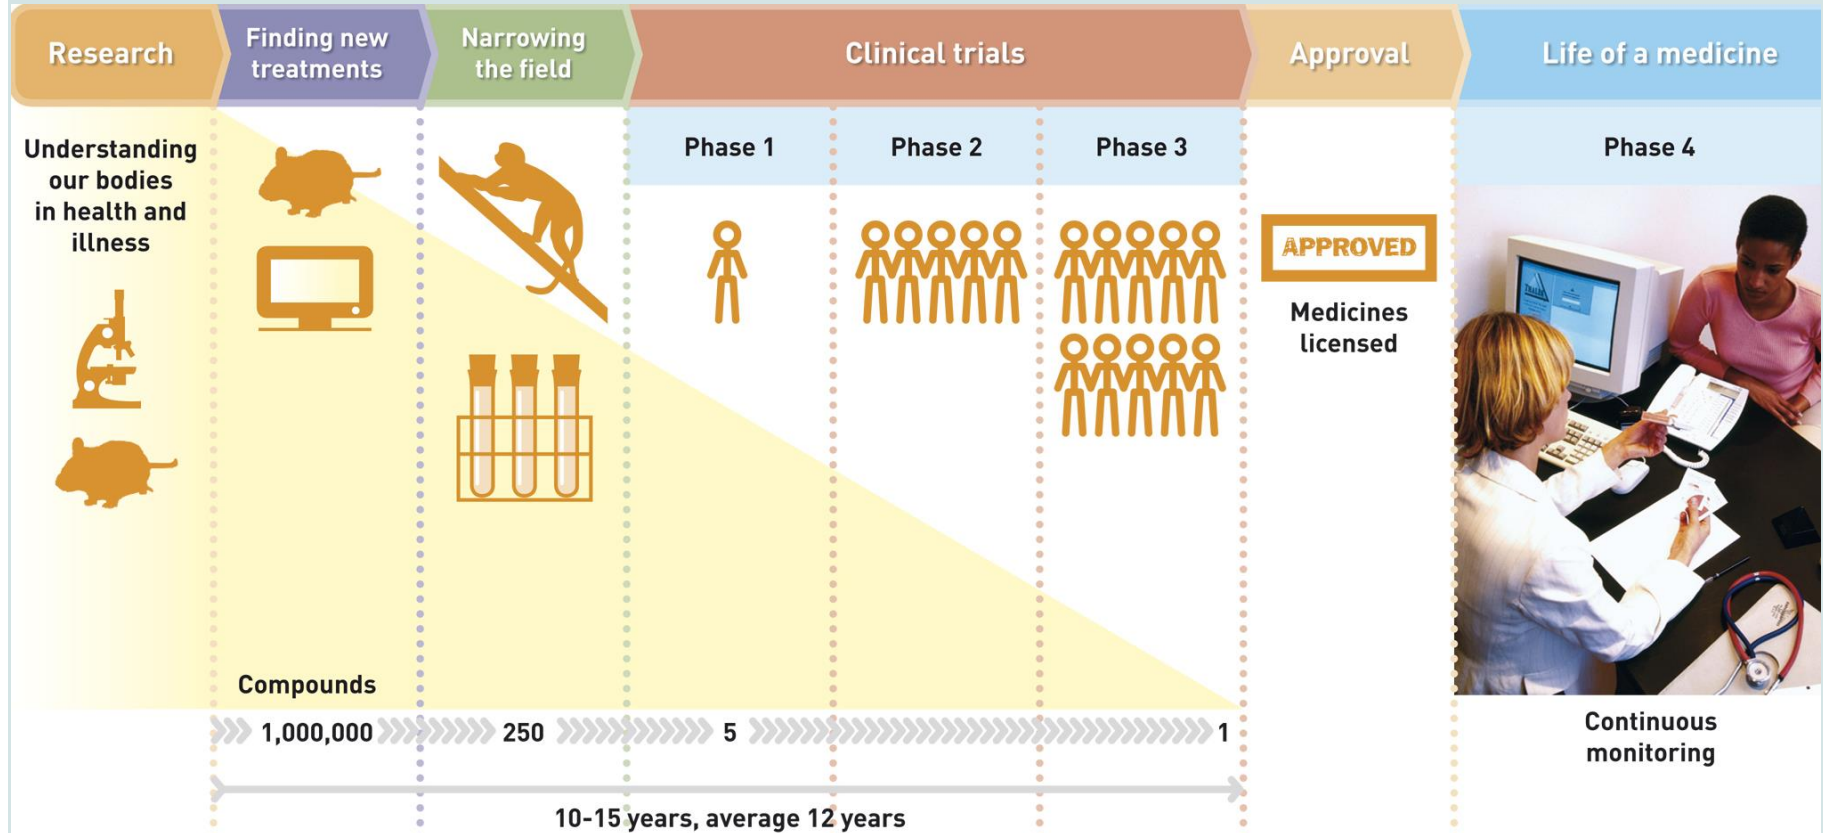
Research

Finding new treatments

Narrowing the field

Clinical trials

Approval

Life of a medicine

Understanding our bodies in health and illness

Phase 1

Phase 2

Phase 3

Phase 4

APPROVED

Medicines licensed

Compounds

1,000,000

250

5

1

Continuous monitoring

10-15 years, average 12 years